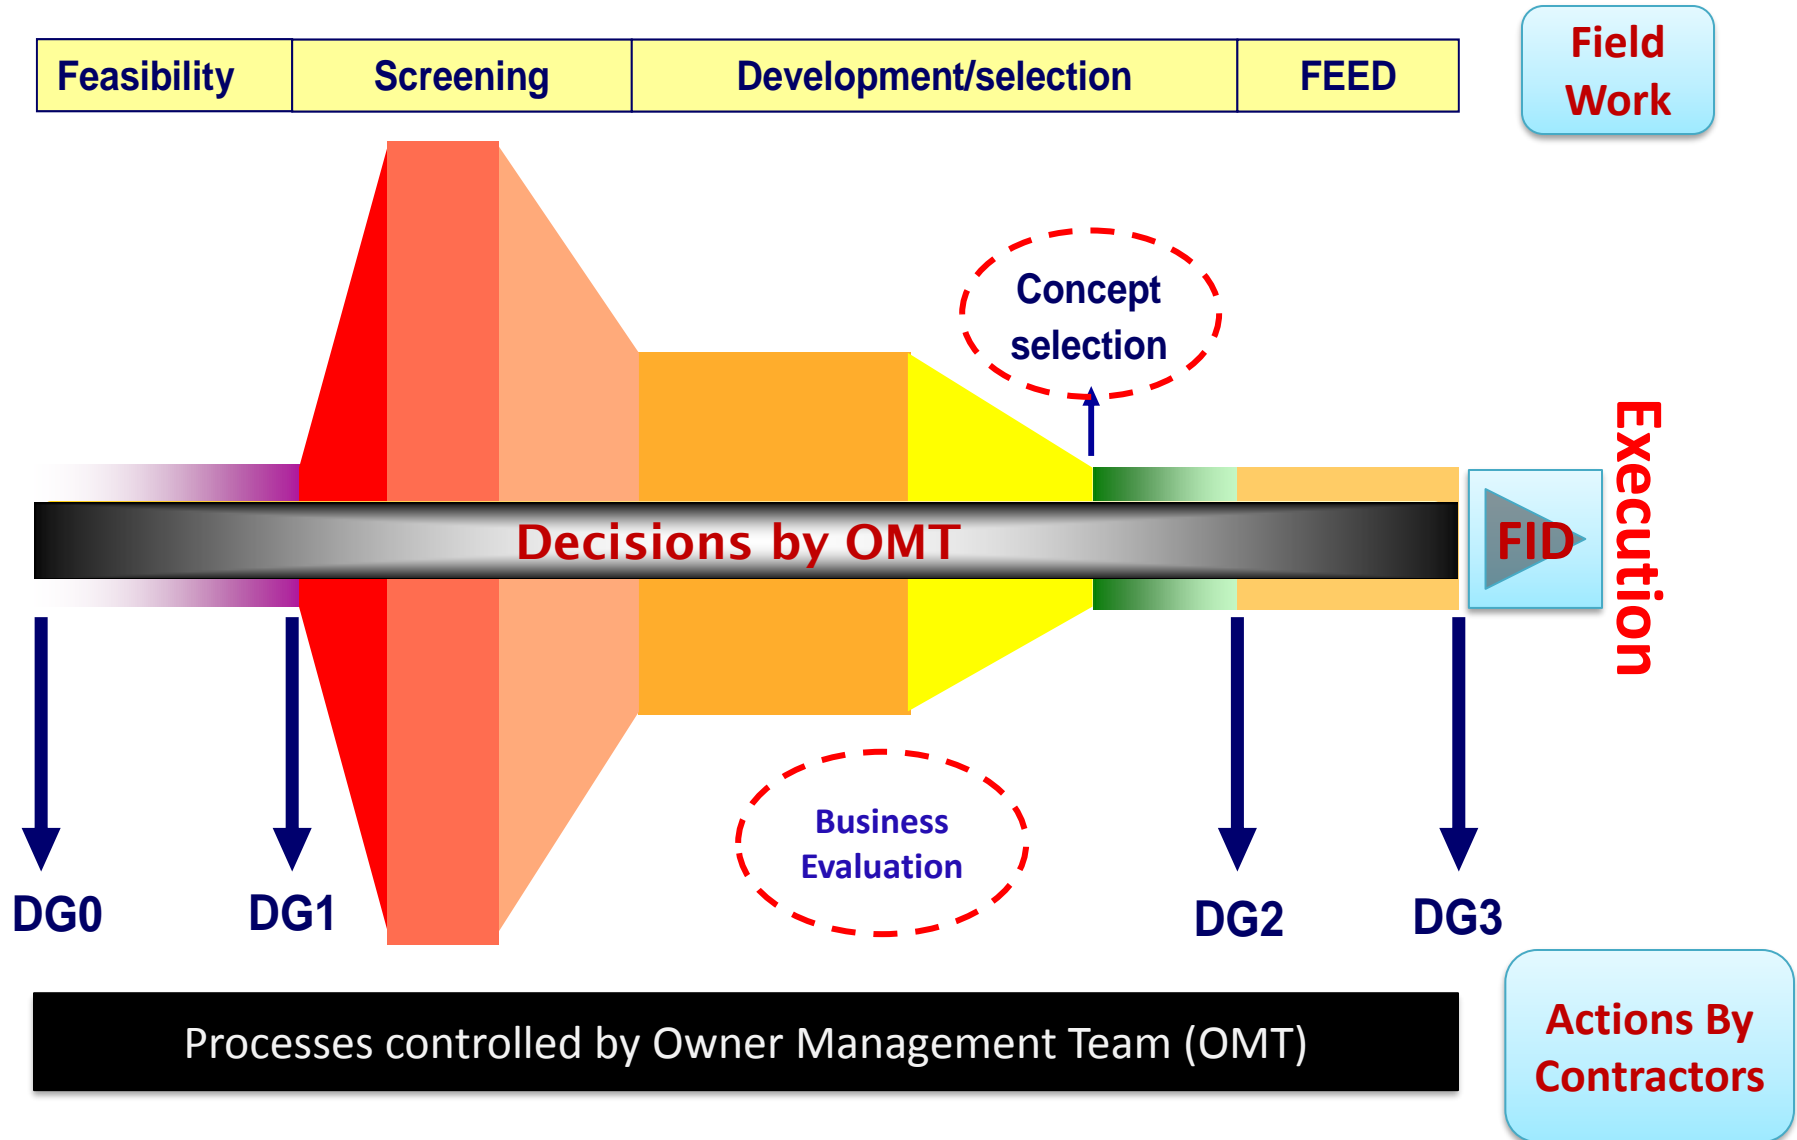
| Feasibility | Screening | Development/selection | FEED |
|---|---|---|---|

Field Work

Concept selection

Decisions by OMT

FID

Execution

Business Evaluation

DG0

DG1

DG2

DG3

Processes controlled by Owner Management Team (OMT)

Actions By Contractors